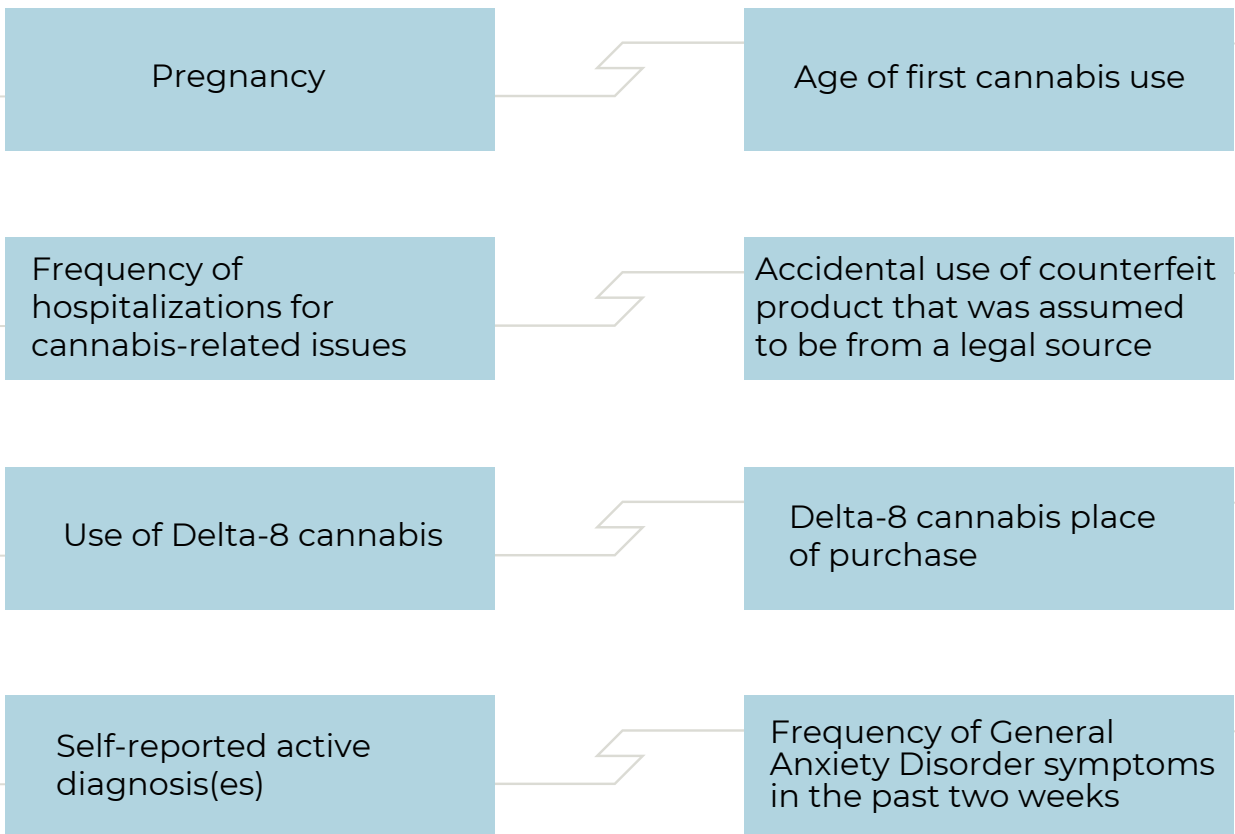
Pregnancy

Age of first cannabis use

Frequency of hospitalizations for cannabis-related issues

Accidental use of counterfeit product that was assumed to be from a legal source

Use of Delta-8 cannabis

Delta-8 cannabis place of purchase

Self-reported active diagnosis(es)

Frequency of General Anxiety Disorder symptoms in the past two weeks